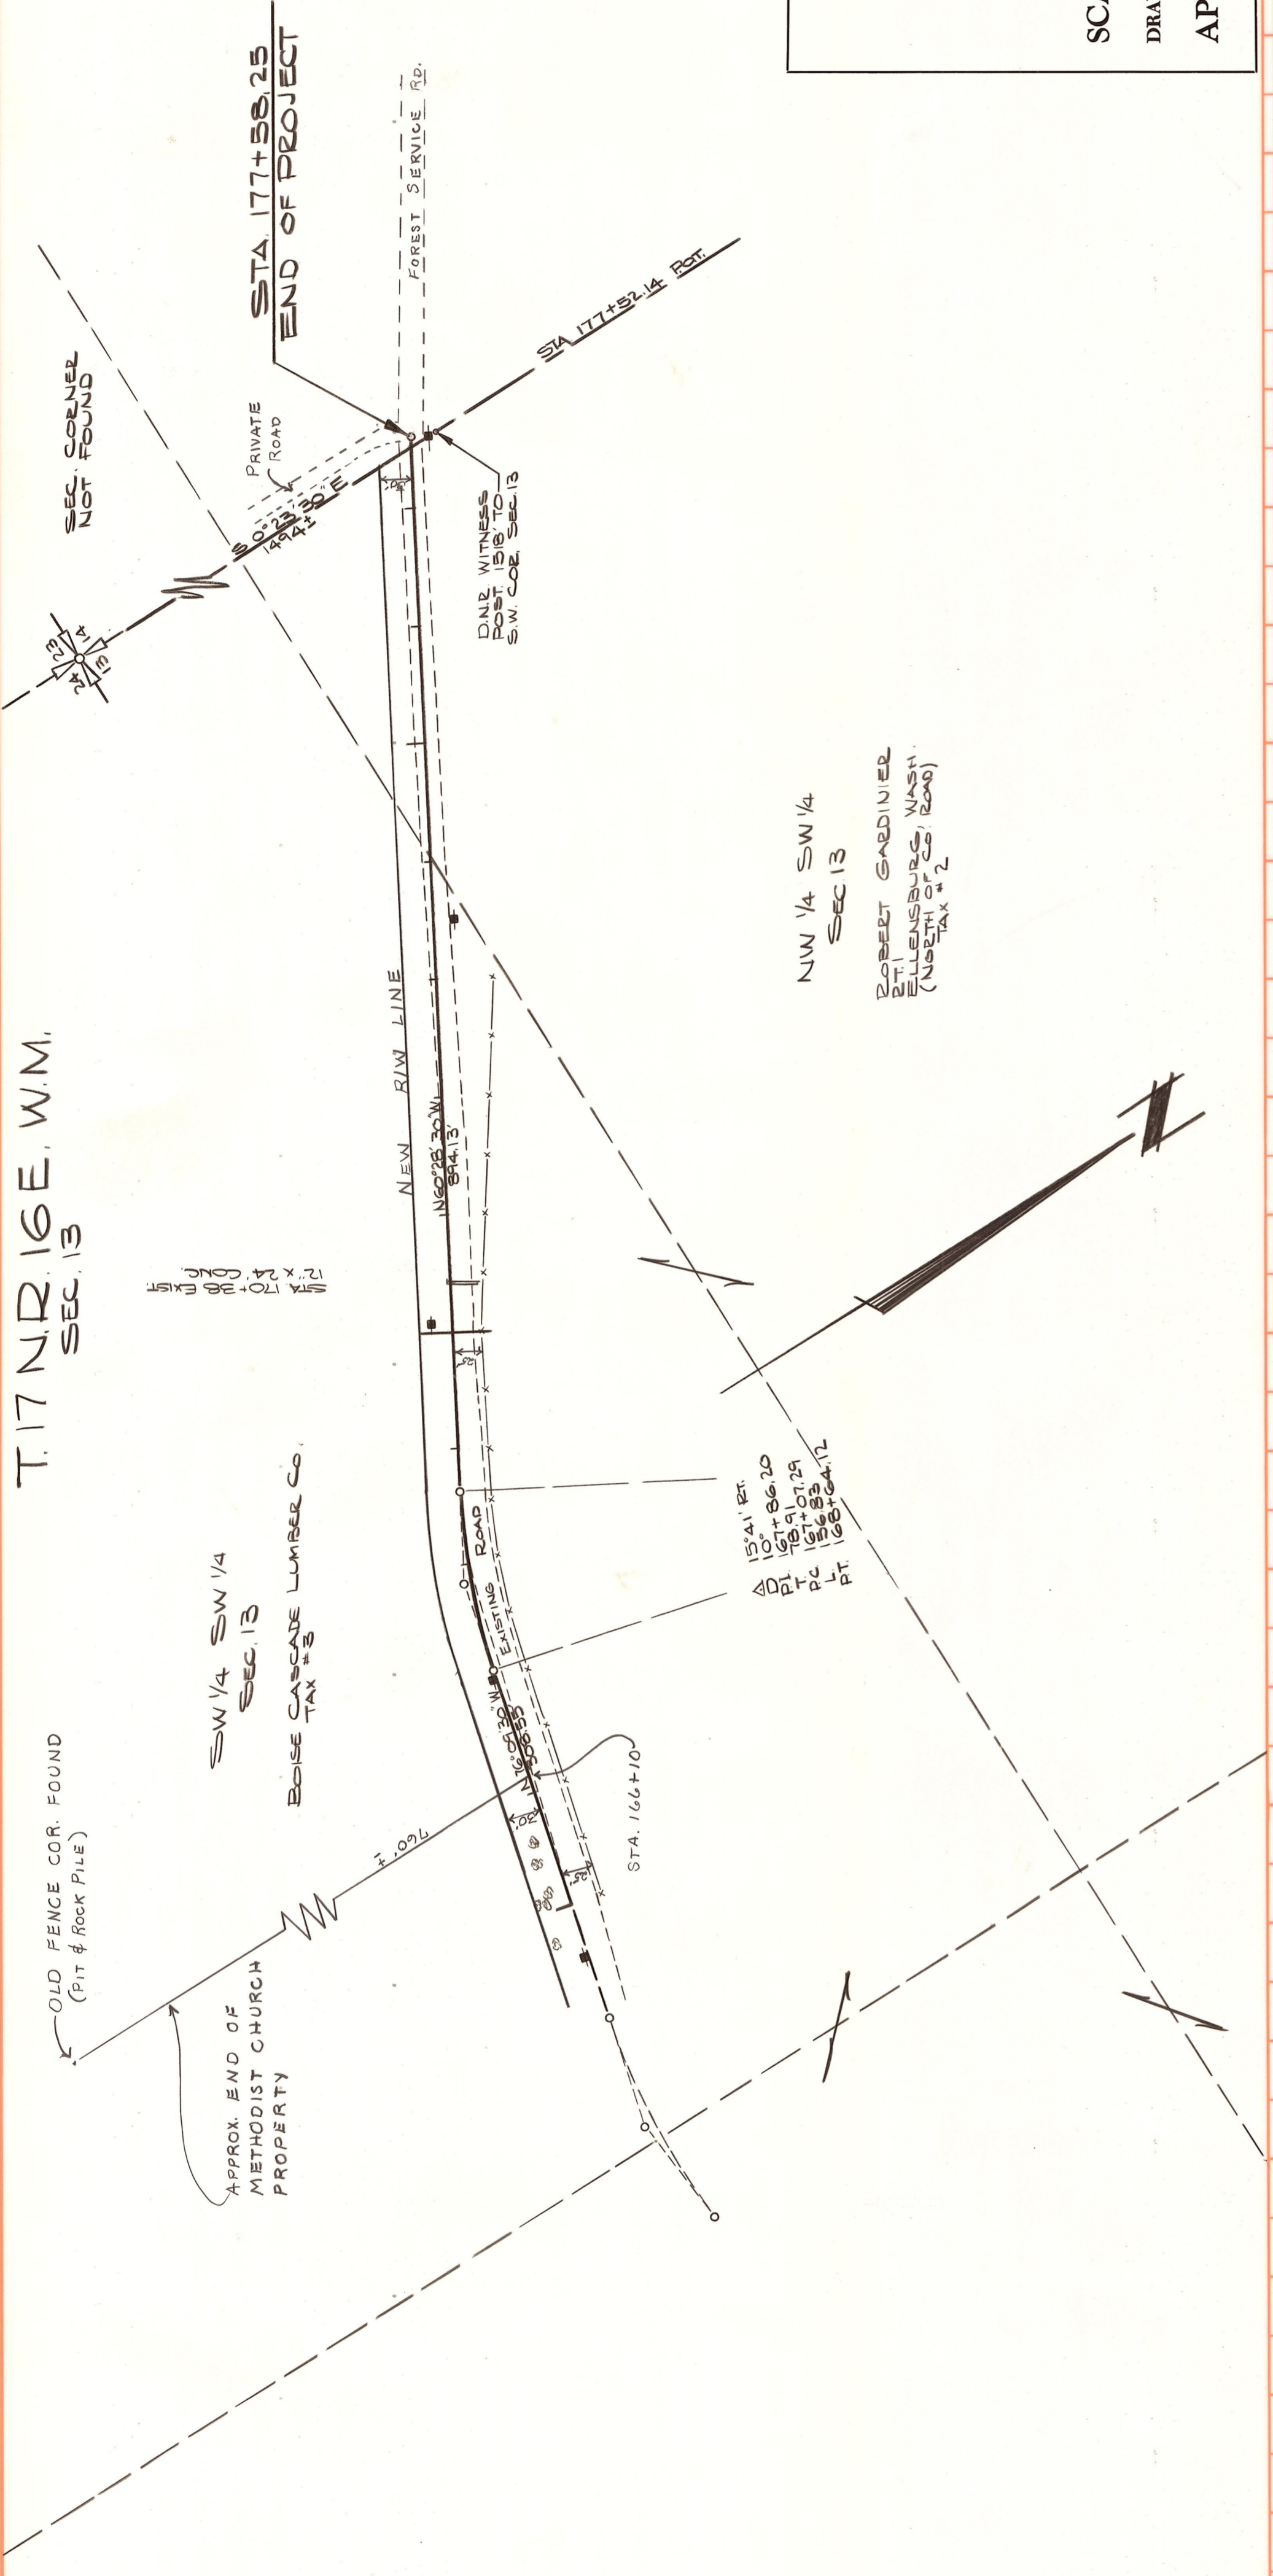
SC
DRA
AP

STA. 177+58.25
END OF PROJECT

FOREST SERVICE RD.

STA. 177+52.14 POT.

SEC. CORNER NOT FOUND

PRIVATE ROAD

S 0°23'30" E
1494±

23 | 24
14 | 13

D.N.R. WITNESS POST 15.18' TO S.W. COR. SEC. 13

NW 1/4 SW 1/4
SEC 13

ROBERT GARDINIER
RT. 1
ELLENSBURG, WASH.
(NORTH OF CO. ROAD)
TAX # 2

T. 17 N.R. 16 E. W.M.
SEC. 13

STA 170+38 EXIST.
12" x 24' CONC.

NEW R/W LINE

N 60°28'30" W
894.13'

Δ 15°41' RT.
D 10°
P.I. 167+86.20
T 78.91
P.C. 167+07.29
L 156.83
P.T. 168+64.12

EXISTING ROAD

SW 1/4 SW 1/4
SEC 13

BOISE CASCADE LUMBER CO.
TAX # 3

N 76°09'30" W
306.55

STA. 166+10

960' ±

OLD FENCE COR. FOUND
(PIT & ROCK PILE)

APPROX. END OF METHODIST CHURCH PROPERTY